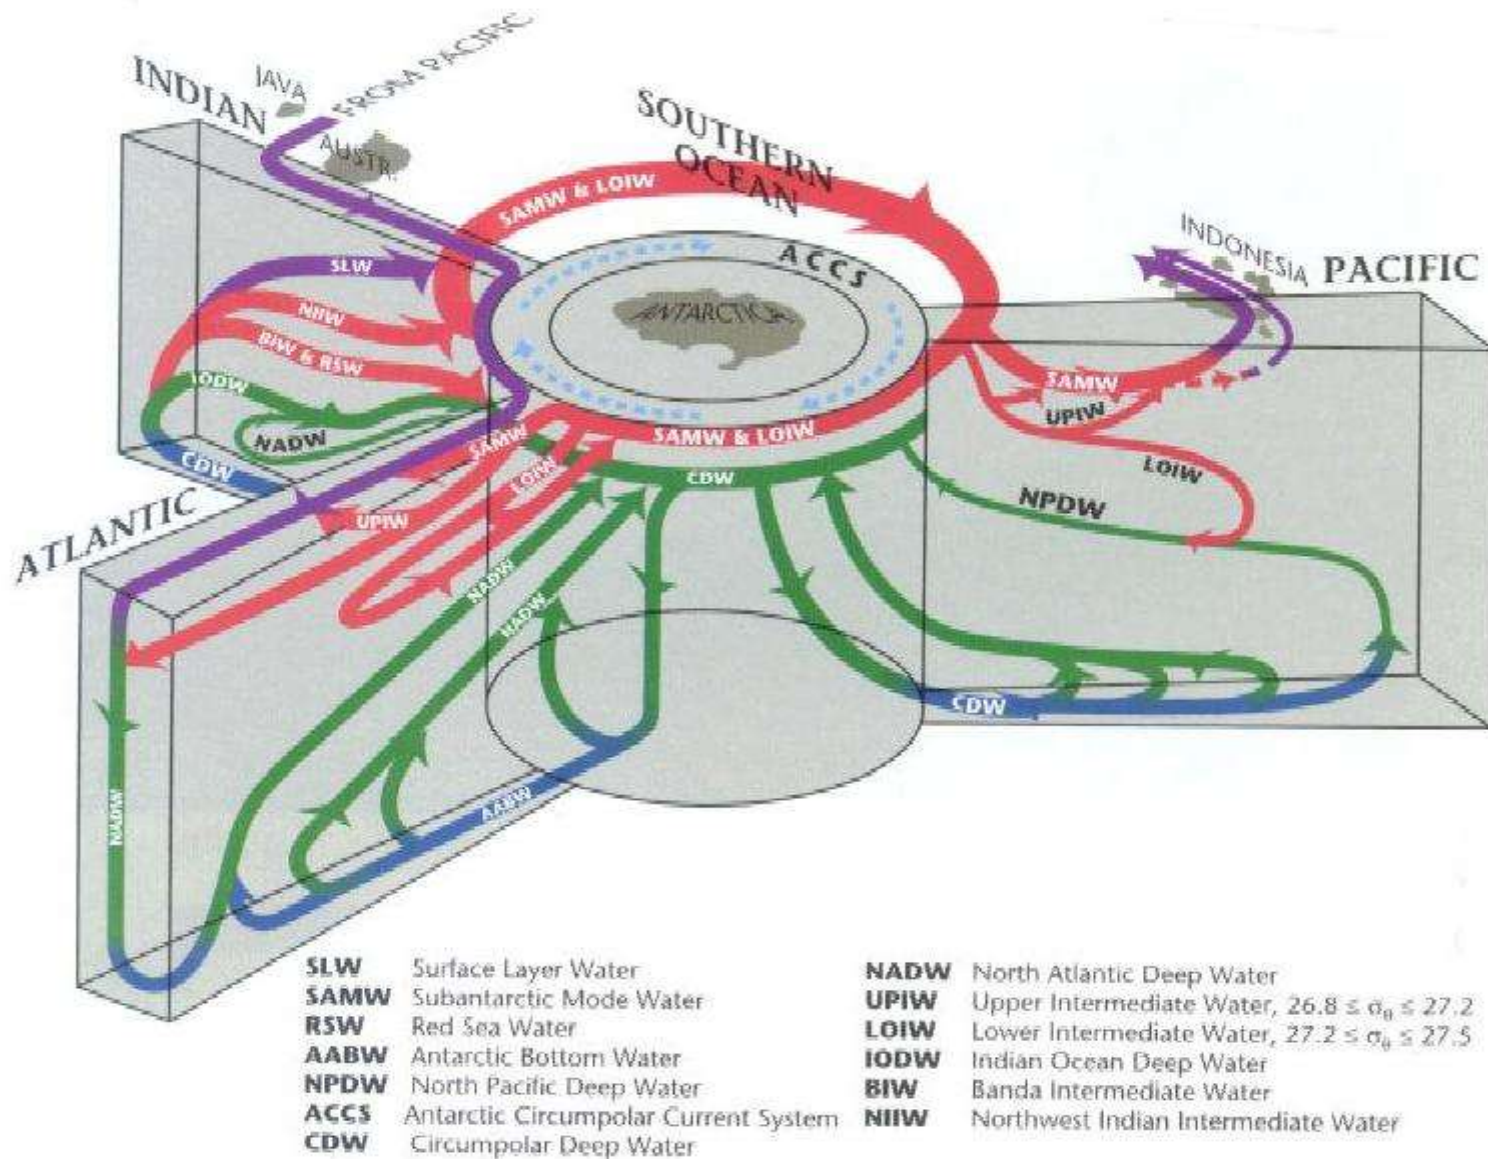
INDIAN
JAVA
FROM PACIFIC
AUSTR.
SOUTHERN OCEAN
SAMW & LOIW
ACCS
ANTARCTICA
INDONESIA
PACIFIC
SLW
NIIW
BIW & RSW
IODW
NADW
CDW
SAMW
LOIW
UPIW
SAMW & LOIW
CDW
SAMW
UPIW
LOIW
NPDW
ATLANTIC
NADW
NADW
NADW
AABW
CDW

| | | | |
|---|---|---|---|
| SLW | Surface Layer Water | NADW | North Atlantic Deep Water |
| SAMW | Subantarctic Mode Water | UPIW | Upper Intermediate Water, $26.8 \leq \sigma_\theta \leq 27.2$ |
| RSW | Red Sea Water | LOIW | Lower Intermediate Water, $27.2 \leq \sigma_\theta \leq 27.5$ |
| AABW | Antarctic Bottom Water | IODW | Indian Ocean Deep Water |
| NPDW | North Pacific Deep Water | BIW | Banda Intermediate Water |
| ACCS | Antarctic Circumpolar Current System | NIIW | Northwest Indian Intermediate Water |
| CDW | Circumpolar Deep Water | | |